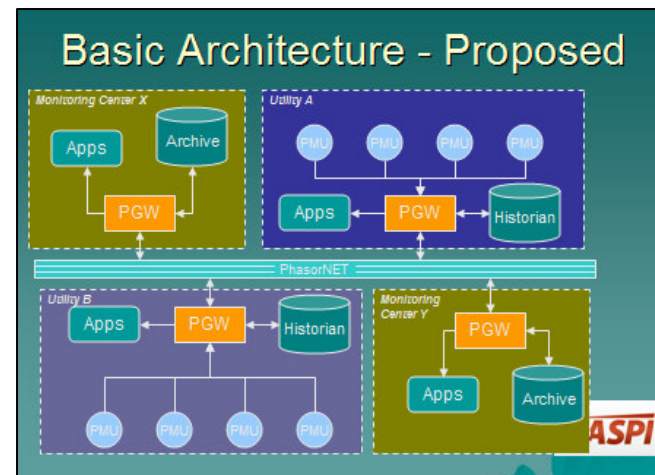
Basic Architecture - Proposed

Monitoring Center X

Apps

Archive

PGW

Utility A

PMU

PMU

PMU

PMU

Apps

PGW

Historian

PhasorNET

Utility B

Apps

PGW

Historian

PMU

PMU

PMU

PMU

Monitoring Center Y

PGW

Apps

Archive

ASPI